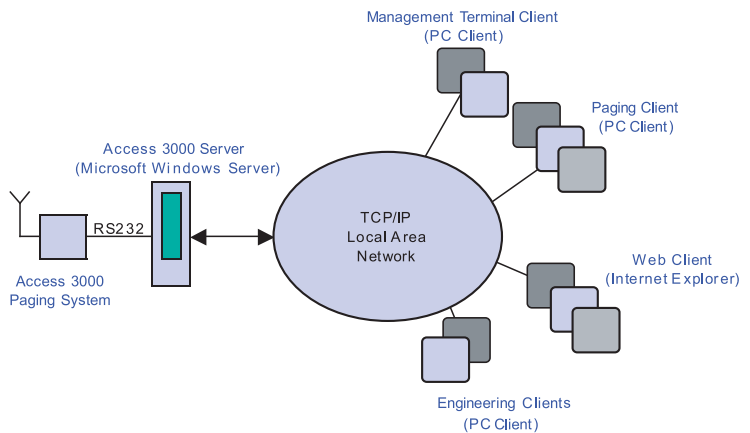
Management Terminal Client
(PC Client)

Paging Client
(PC Client)

Access 3000 Server
(Microsoft Windows Server)

RS232

TCP/IP
Local Area
Network

Web Client
(Internet Explorer)

Access 3000
Paging System

Engineering Clients
(PC Client)